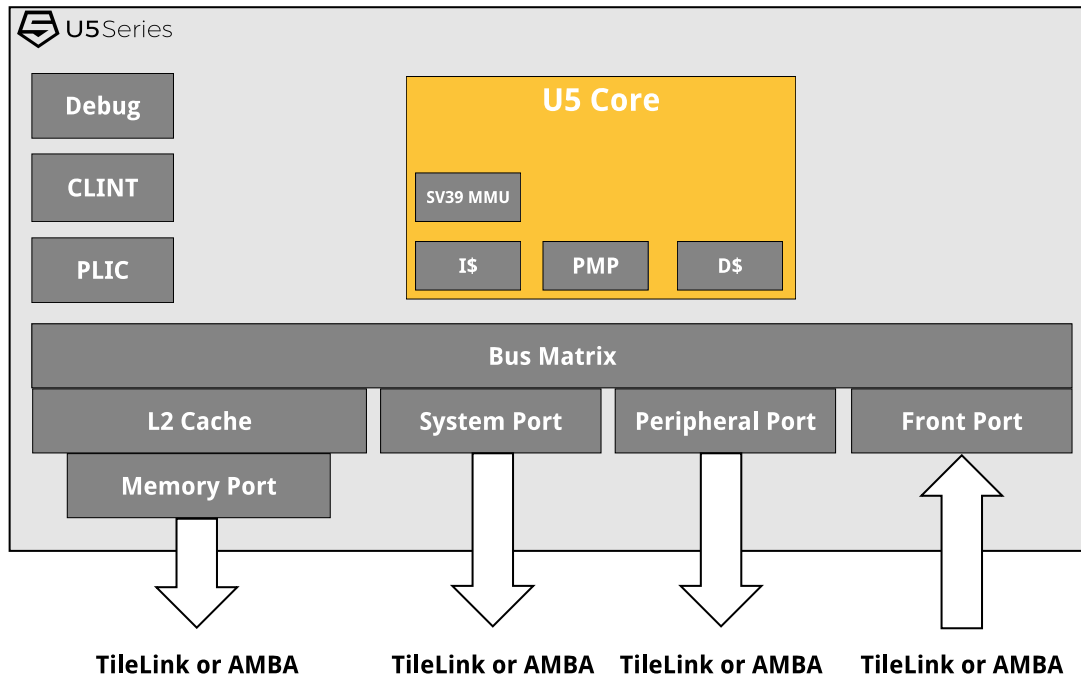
U5Series

Debug

CLINT

PLIC

U5 Core

SV39 MMU

I$

PMP

D$

Bus Matrix

L2 Cache

System Port

Peripheral Port

Front Port

Memory Port

TileLink or AMBA

TileLink or AMBA

TileLink or AMBA

TileLink or AMBA